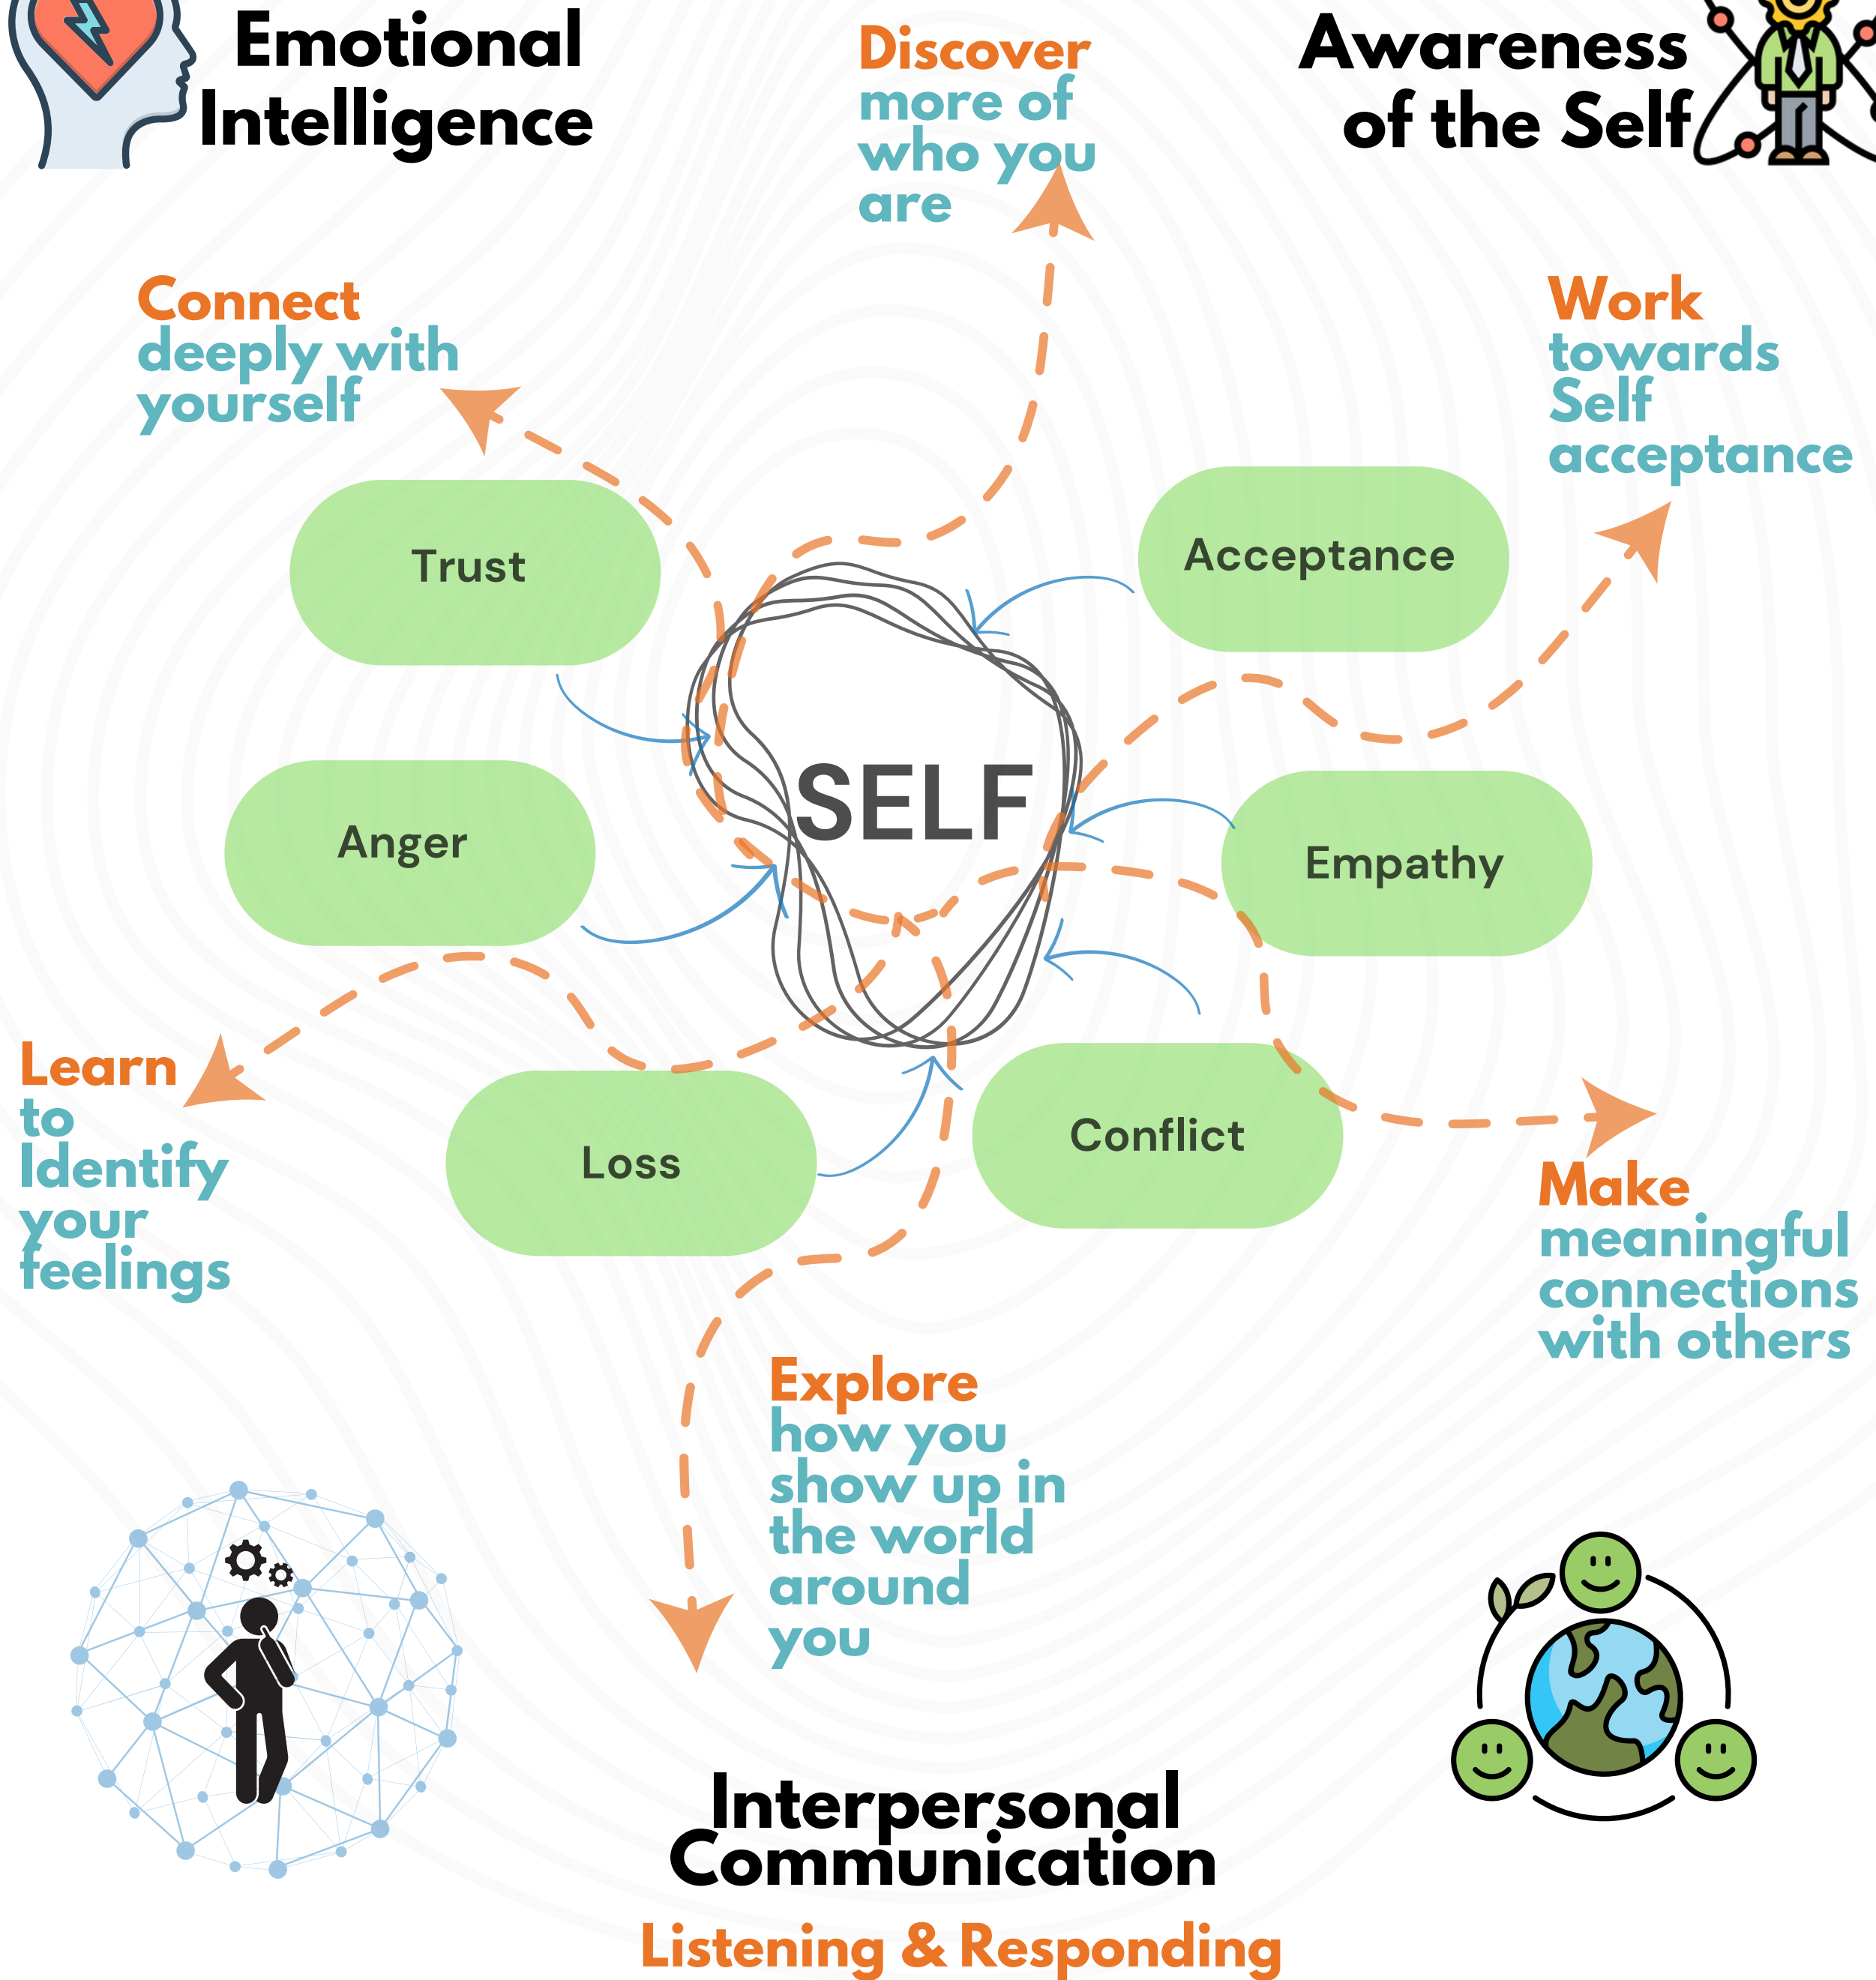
Emotional Intelligence

Discover more of who you are

Awareness of the Self

Connect deeply with yourself

Work towards Self acceptance

Trust

Acceptance

SELF

Anger

Empathy

Learn to Identify your feelings

Loss

Conflict

Make meaningful connections with others

Explore how you show up in the world around you

Interpersonal Communication

Listening & Responding